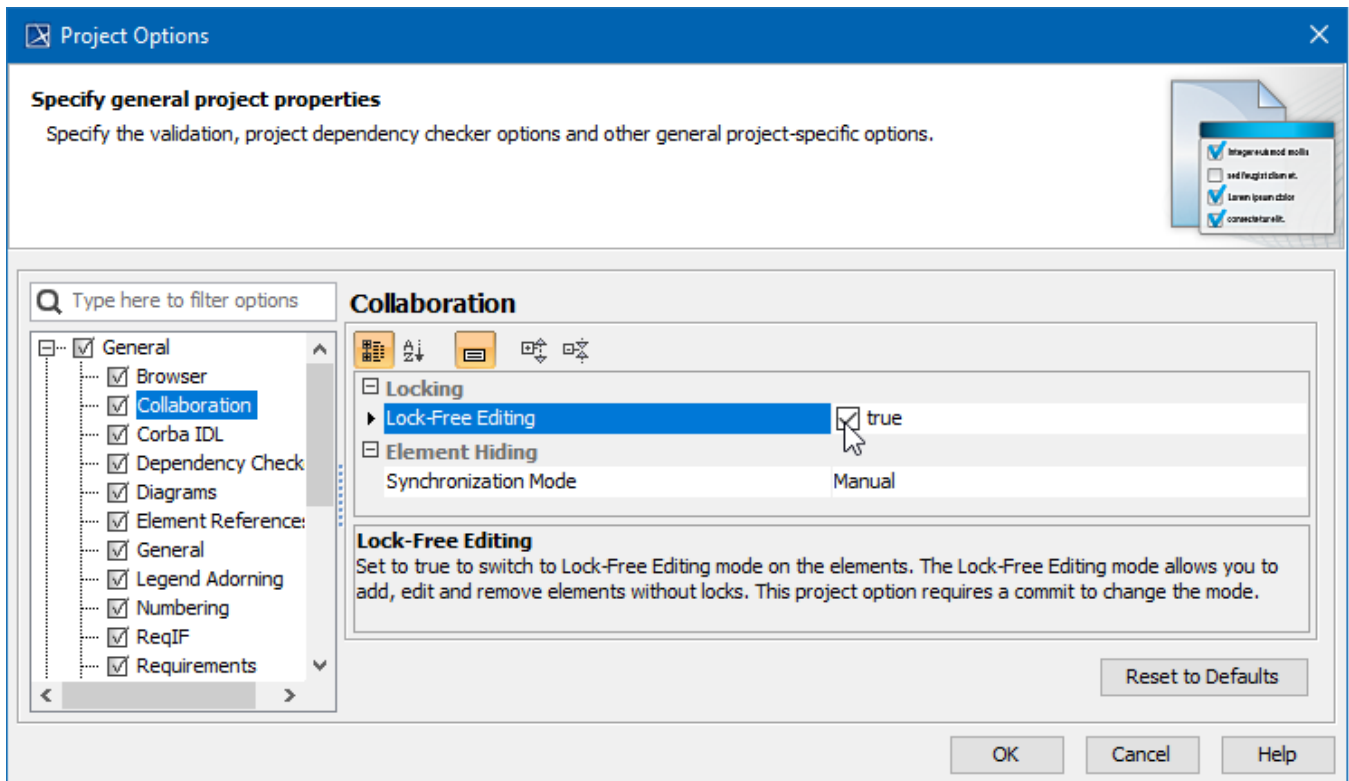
Project Options

Specify general project properties
Specify the validation, project dependency checker options and other general project-specific options.

Integer euismod mollis
sed feugiat diam et.
Lorem ipsum dolor
consectetur elit.

Type here to filter options

General
Browser
Collaboration
Corba IDL
Dependency Check
Diagrams
Element References
General
Legend Adorning
Numbering
ReqIF
Requirements

Collaboration

Locking
Lock-Free Editing | true
Element Hiding
Synchronization Mode | Manual

Lock-Free Editing
Set to true to switch to Lock-Free Editing mode on the elements. The Lock-Free Editing mode allows you to add, edit and remove elements without locks. This project option requires a commit to change the mode.

Reset to Defaults

OK
Cancel
Help